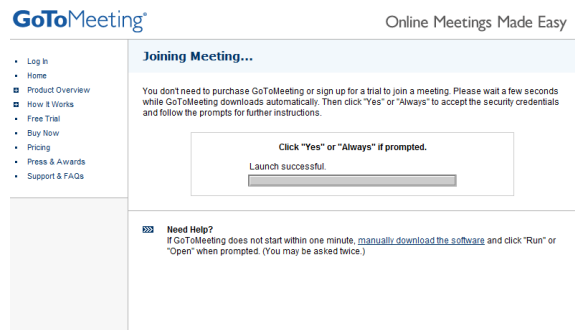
GoToMeeting®

Online Meetings Made Easy

- Log In
- Home
- Product Overview
- How It Works
- Free Trial
- Buy Now
- Pricing
- Press & Awards
- Support & FAQs

Joining Meeting...

You don't need to purchase GoToMeeting or sign up for a trial to join a meeting. Please wait a few seconds while GoToMeeting downloads automatically. Then click "Yes" or "Always" to accept the security credentials and follow the prompts for further instructions.

Click "Yes" or "Always" if prompted.

Launch successful.

Need Help?
If GoToMeeting does not start within one minute, manually download the software and click "Run" or "Open" when prompted. (You may be asked twice.)